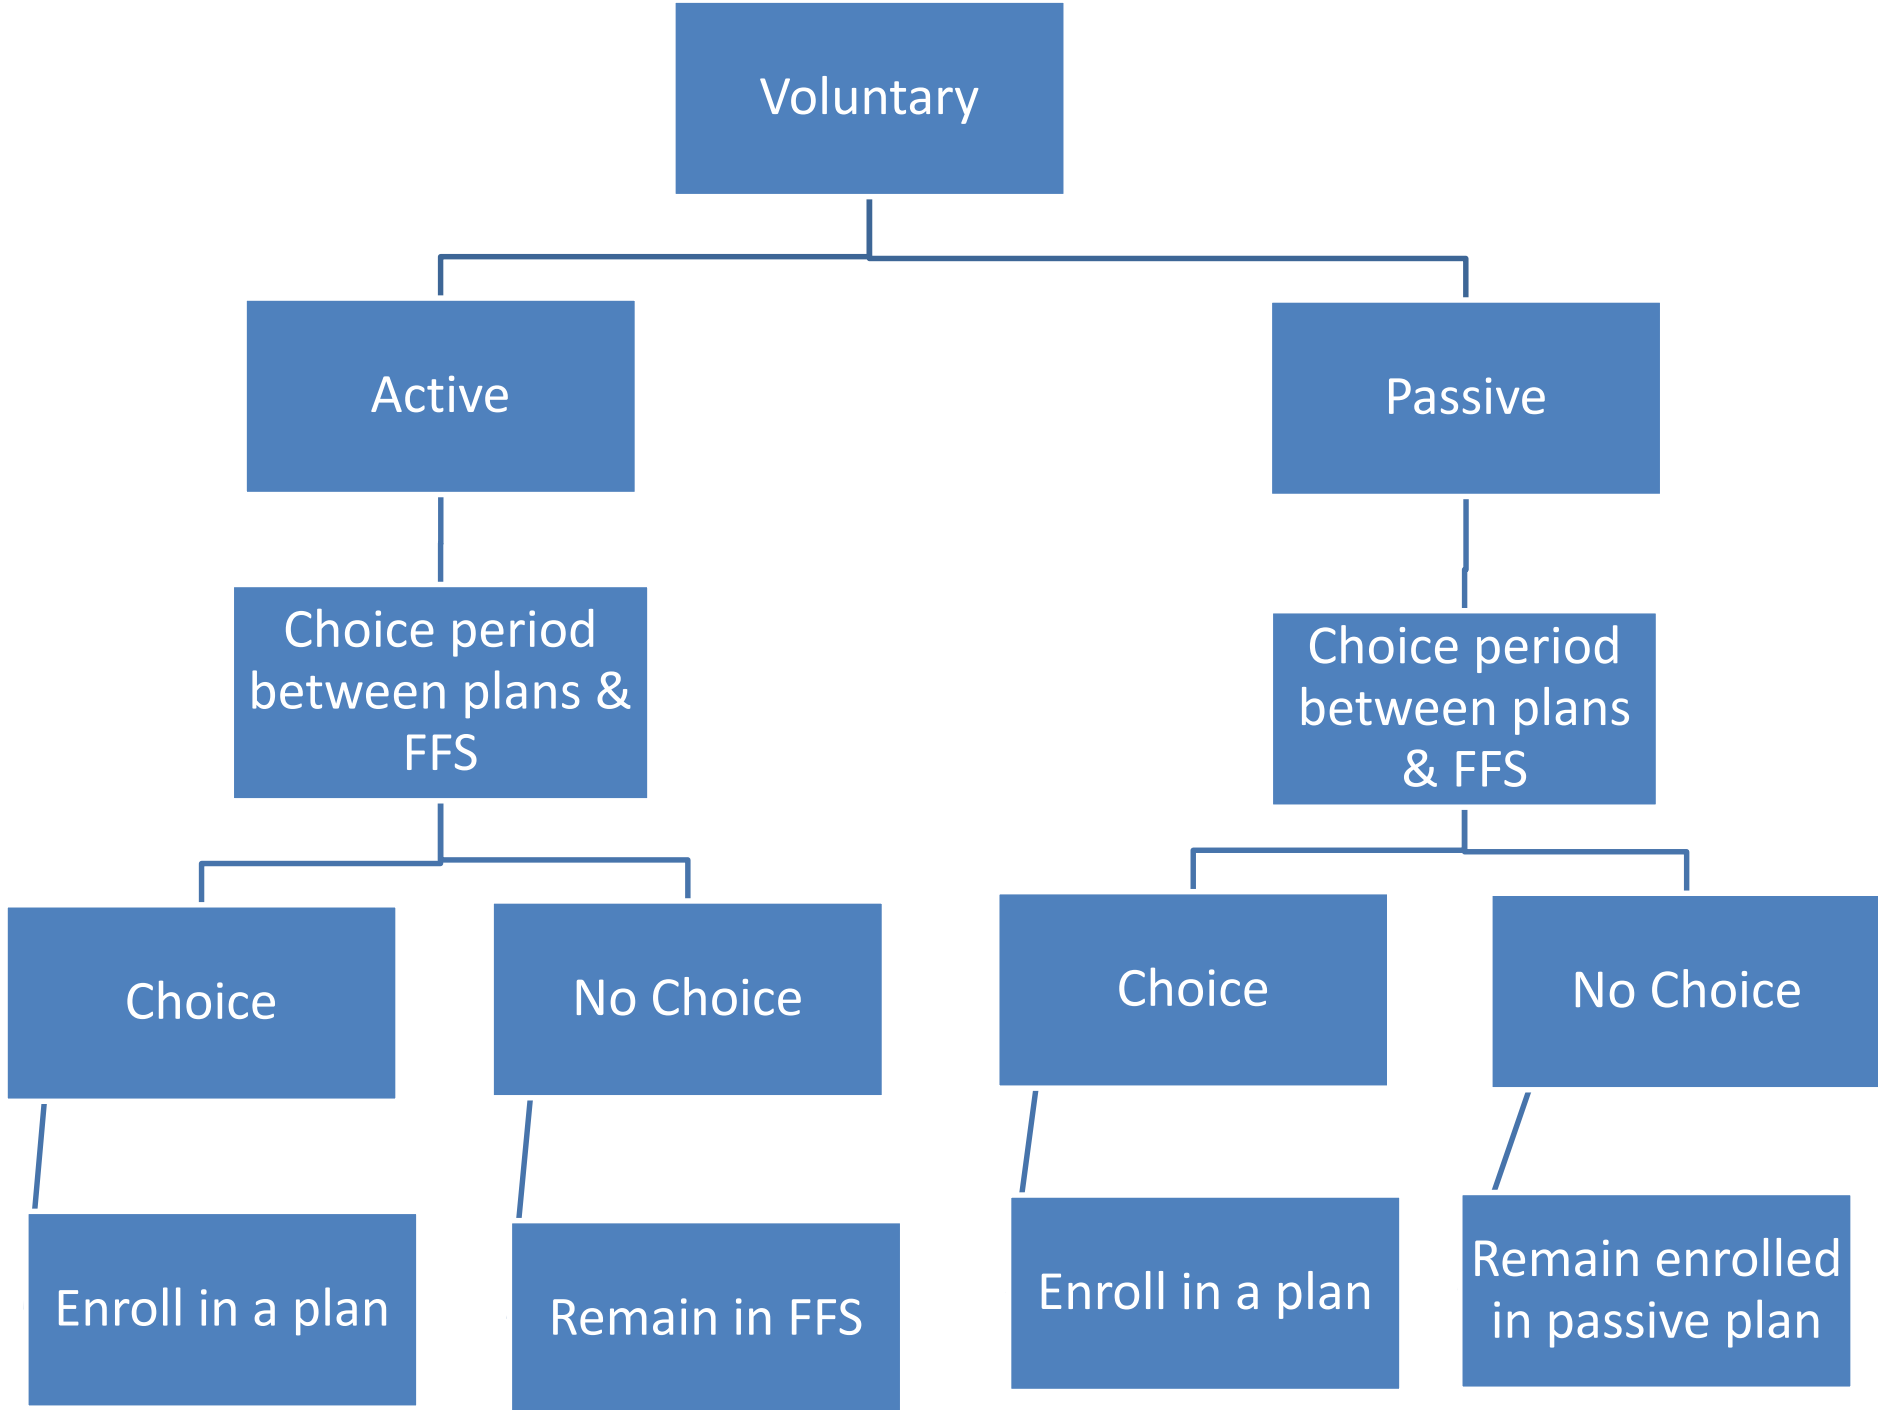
Voluntary

Active

Choice period between plans & FFS

Choice

Enroll in a plan

No Choice

Remain in FFS

Passive

Choice period between plans & FFS

Choice

Enroll in a plan

No Choice

Remain enrolled in passive plan